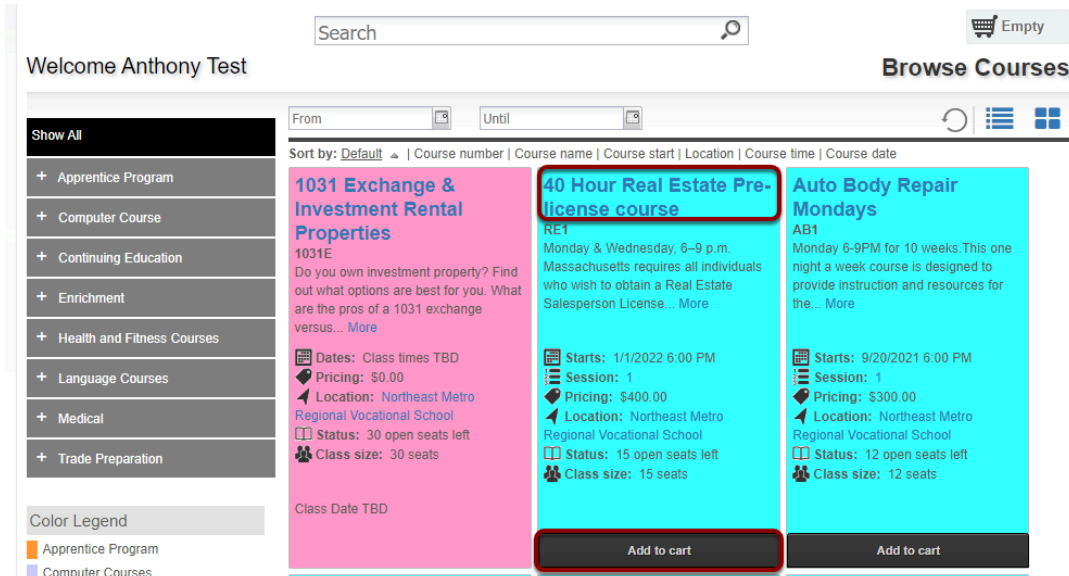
Search

Empty

Welcome Anthony Test

Browse Courses

From

Until

Sort by: Default | Course number | Course name | Course start | Location | Course time | Course date

Show All

+ Apprentice Program

+ Computer Course

+ Continuing Education

+ Enrichment

+ Health and Fitness Courses

+ Language Courses

+ Medical

+ Trade Preparation

Color Legend

Apprentice Program

Computer Courses

1031 Exchange & Investment Rental Properties

1031E

Do you own investment property? Find out what options are best for you. What are the pros of a 1031 exchange versus... More

Dates: Class times TBD

Pricing: $0.00

Location: Northeast Metro Regional Vocational School

Status: 30 open seats left

Class size: 30 seats

Class Date TBD

40 Hour Real Estate Pre-license course

RE1

Monday & Wednesday, 6–9 p.m. Massachusetts requires all individuals who wish to obtain a Real Estate Salesperson License... More

Starts: 1/1/2022 6:00 PM

Session: 1

Pricing: $400.00

Location: Northeast Metro Regional Vocational School

Status: 15 open seats left

Class size: 15 seats

Add to cart

Auto Body Repair Mondays

AB1

Monday 6-9PM for 10 weeks.This one night a week course is designed to provide instruction and resources for the... More

Starts: 9/20/2021 6:00 PM

Session: 1

Pricing: $300.00

Location: Northeast Metro Regional Vocational School

Status: 12 open seats left

Class size: 12 seats

Add to cart